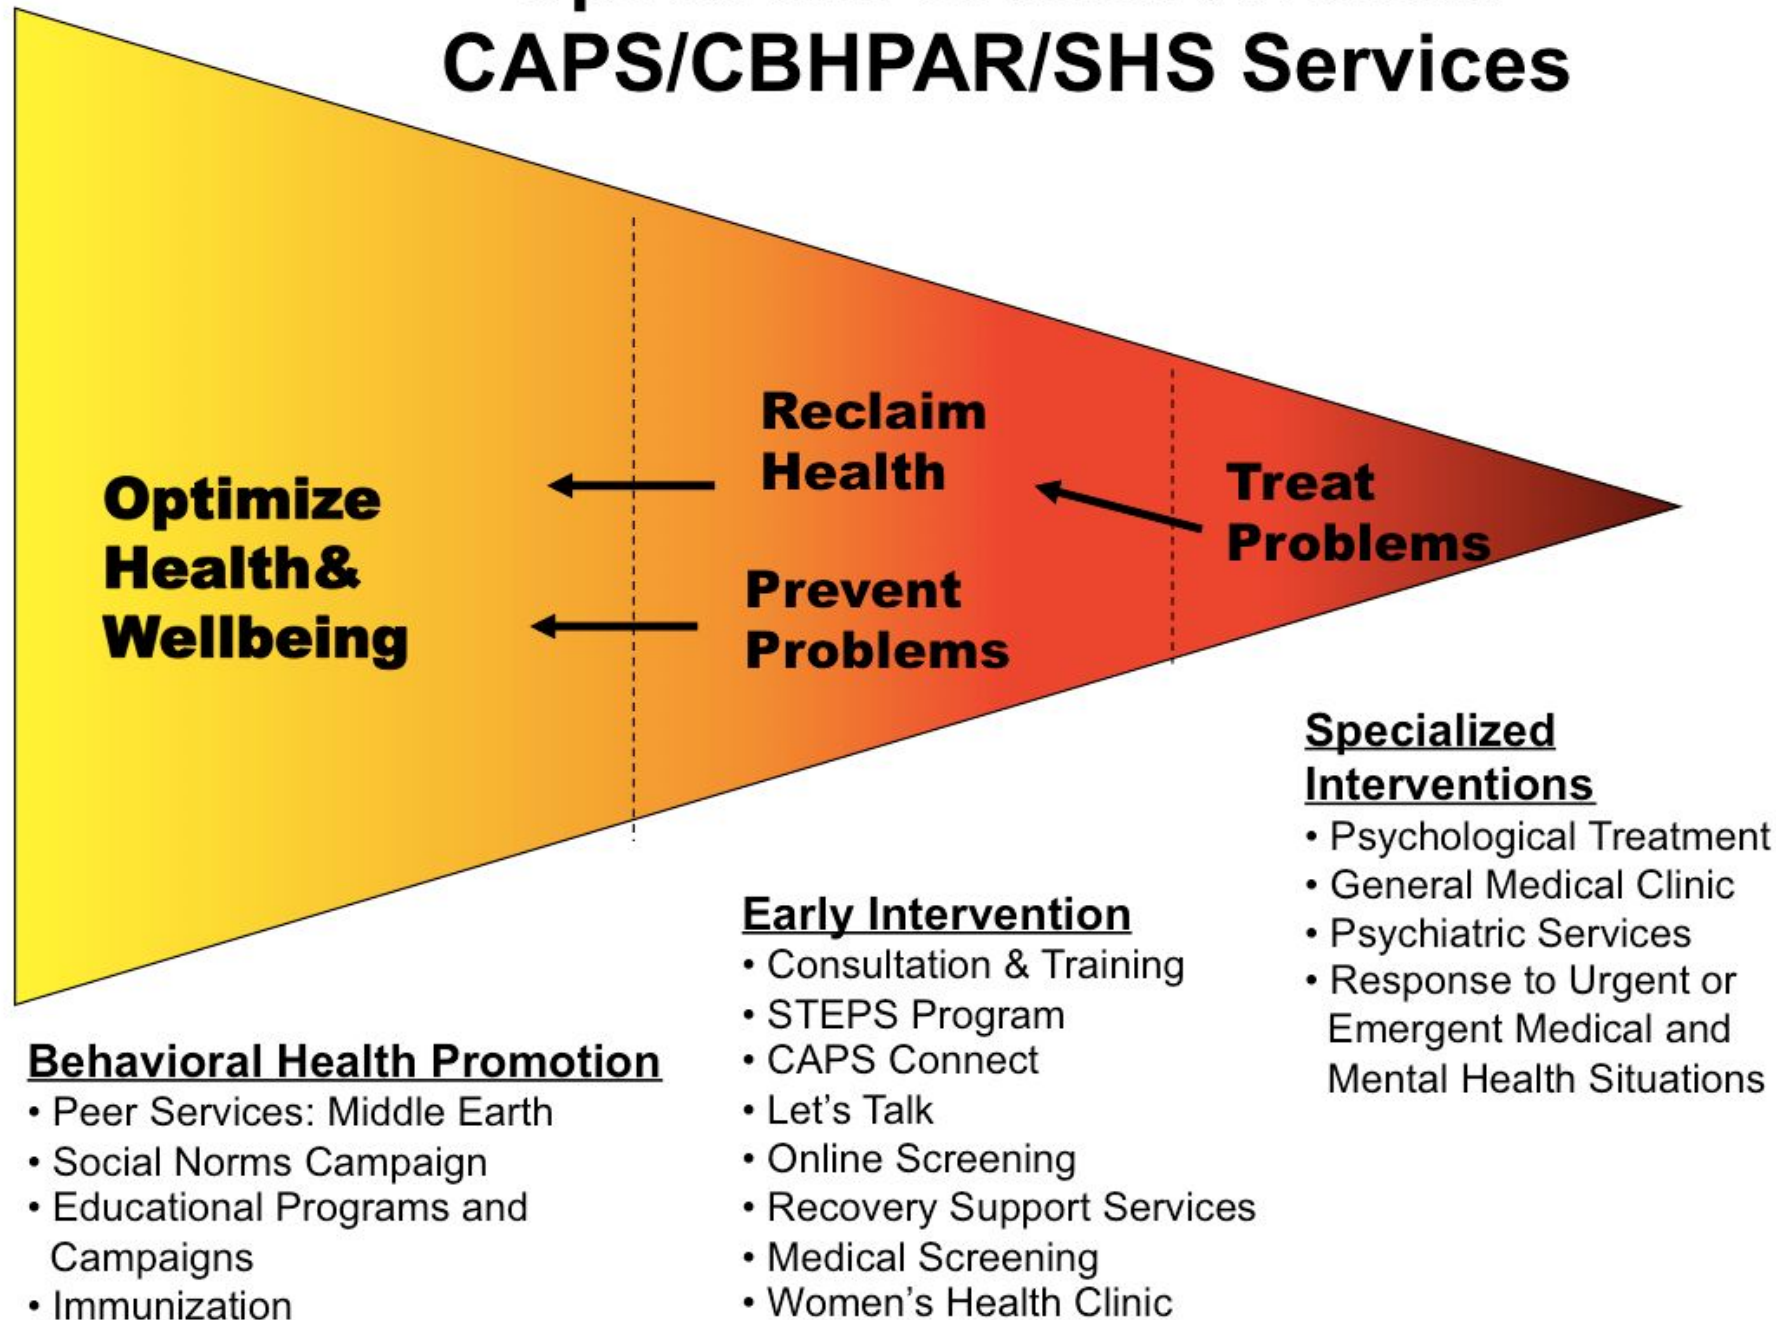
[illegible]
CAPS/CBHPAR/SHS Services

Optimize Health& Wellbeing

Reclaim Health

Prevent Problems

Treat Problems

Specialized Interventions
• Psychological Treatment
• General Medical Clinic
• Psychiatric Services
• Response to Urgent or Emergent Medical and Mental Health Situations

Early Intervention
• Consultation & Training
• STEPS Program
• CAPS Connect
• Let's Talk
• Online Screening
• Recovery Support Services
• Medical Screening
• Women's Health Clinic

Behavioral Health Promotion
• Peer Services: Middle Earth
• Social Norms Campaign
• Educational Programs and Campaigns
• Immunization